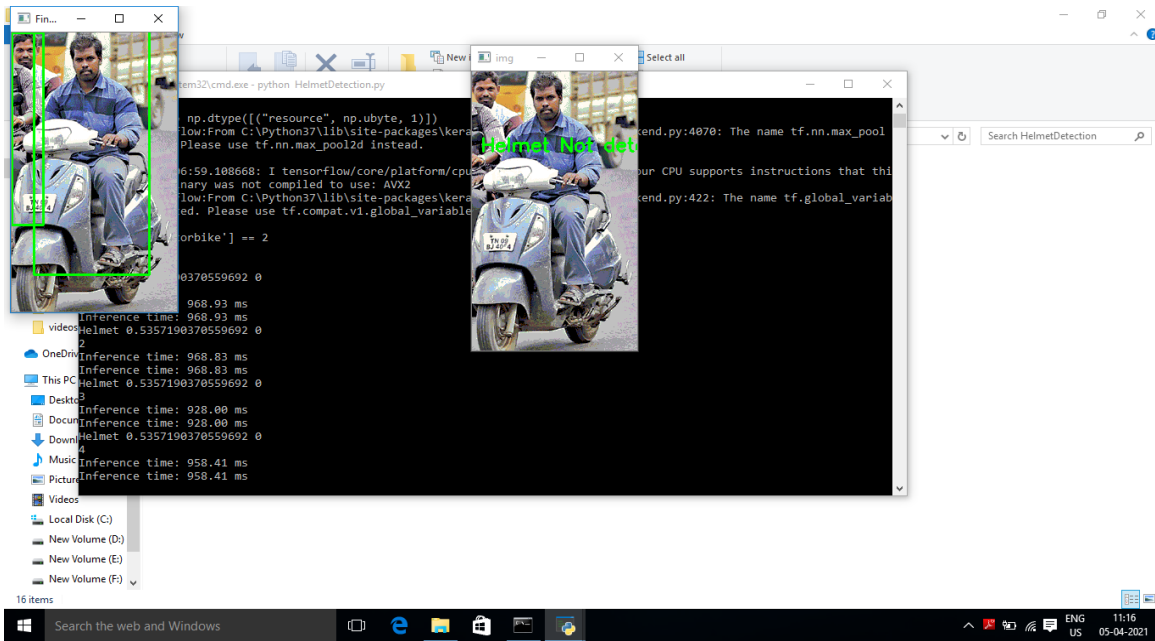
Fin...

img

tem32\cmd.exe - python HelmetDetection.py

New

Select all

Search HelmetDetection

np.dtype([("resource", np.ubyte, 1)])
flow:From C:\Python37\lib\site-packages\kera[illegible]kend.py:4070: The name tf.nn.max_pool
Please use tf.nn.max_pool2d instead.

06:59.108668: I tensorflow/core/platform/cpu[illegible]our CPU supports instructions that thi
nary was not compiled to use: AVX2
flow:From C:\Python37\lib\site-packages\kera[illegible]kend.py:422: The name tf.global_variab
ed. Please use tf.compat.v1.global_variable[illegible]

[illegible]orbike'] == 2

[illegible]0370559692 0

968.93 ms
Inference time: 968.93 ms
Helmet 0.5357190370559692 0
2
Inference time: 968.83 ms
Inference time: 968.83 ms
Helmet 0.5357190370559692 0
3
Inference time: 928.00 ms
Inference time: 928.00 ms
Helmet 0.5357190370559692 0
4
Inference time: 958.41 ms
Inference time: 958.41 ms

Helmet Not dete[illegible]

TN 09
BJ 4074

videos
OneDriv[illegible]
This PC
Deskto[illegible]
Docun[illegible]
Downl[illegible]
Music
Picture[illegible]
Videos
Local Disk (C:)
New Volume (D:)
New Volume (E:)
New Volume (F:)

16 items

Search the web and Windows

ENG
US

11:16
05-04-2021